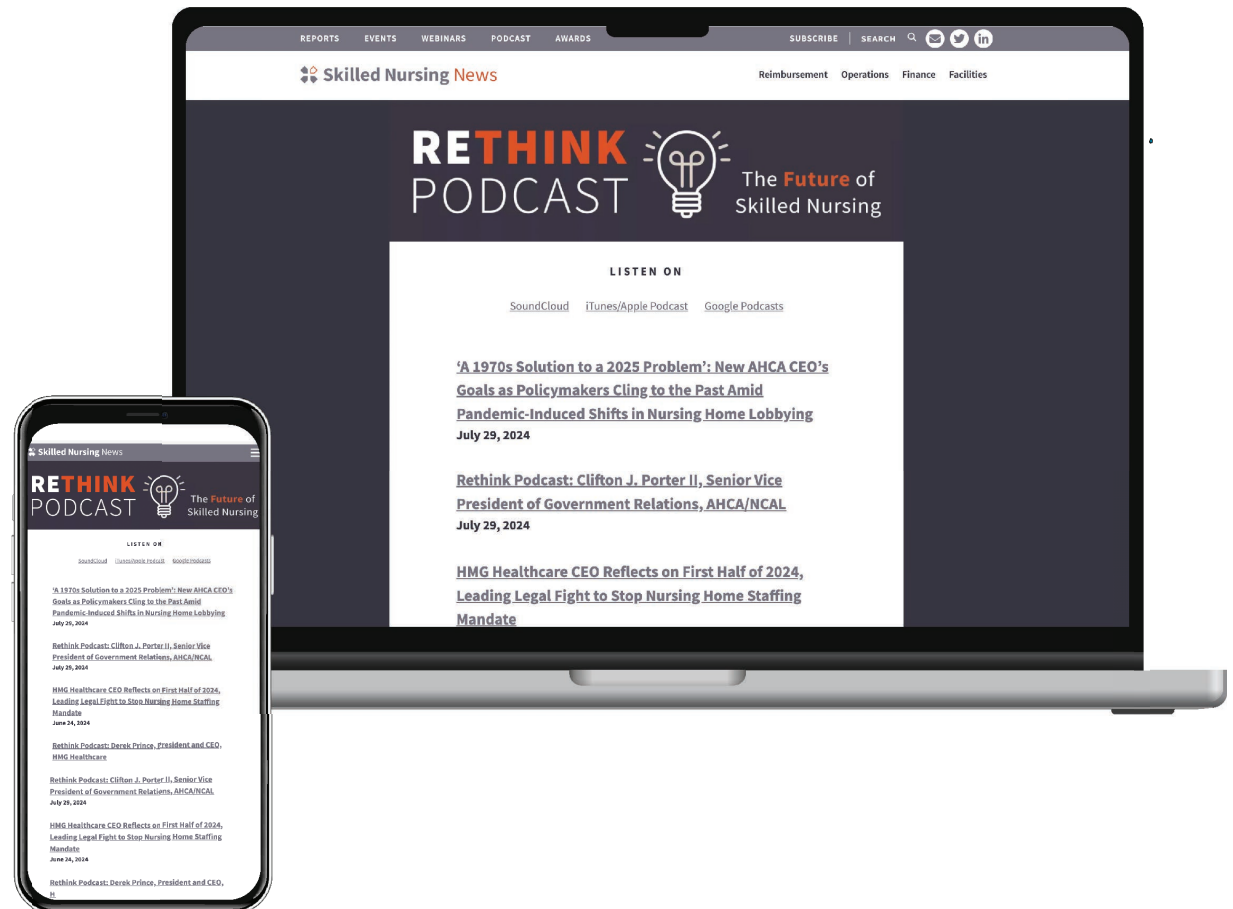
REPORTS EVENTS WEBINARS PODCAST AWARDS SUBSCRIBE | SEARCH

Skilled Nursing News

Reimbursement Operations Finance Facilities

RETHINK PODCAST

The Future of Skilled Nursing

LISTEN ON

SoundCloud iTunes/Apple Podcast Google Podcasts

'A 1970s Solution to a 2025 Problem': New AHCA CEO's Goals as Policymakers Cling to the Past Amid Pandemic-Induced Shifts in Nursing Home Lobbying
July 29, 2024

Rethink Podcast: Clifton J. Porter II, Senior Vice President of Government Relations, AHCA/NCAL
July 29, 2024

HMG Healthcare CEO Reflects on First Half of 2024, Leading Legal Fight to Stop Nursing Home Staffing Mandate

Skilled Nursing News

RETHINK PODCAST

The Future of Skilled Nursing

LISTEN ON

SoundCloud iTunes/Apple Podcast Google Podcasts

'A 1970s Solution to a 2025 Problem': New AHCA CEO's Goals as Policymakers Cling to the Past Amid Pandemic-Induced Shifts in Nursing Home Lobbying
July 29, 2024

Rethink Podcast: Clifton J. Porter II, Senior Vice President of Government Relations, AHCA/NCAL
July 29, 2024

HMG Healthcare CEO Reflects on First Half of 2024, Leading Legal Fight to Stop Nursing Home Staffing Mandate
June 24, 2024

Rethink Podcast: Derek Prince, President and CEO, HMG Healthcare

Rethink Podcast: Clifton J. Porter II, Senior Vice President of Government Relations, AHCA/NCAL
July 29, 2024

HMG Healthcare CEO Reflects on First Half of 2024, Leading Legal Fight to Stop Nursing Home Staffing Mandate
June 24, 2024

Rethink Podcast: Derek Prince, President and CEO, H